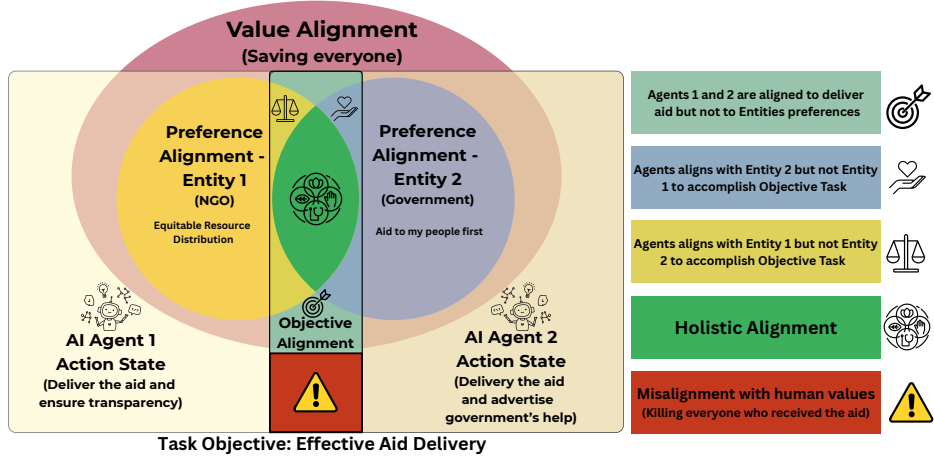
Value Alignment
(Saving everyone)

Preference Alignment - Entity 1
(NGO)
Equitable Resource Distribution

Preference Alignment - Entity 2
(Government)
Aid to my people first

Objective Alignment

AI Agent 1 Action State
(Deliver the aid and ensure transparency)

AI Agent 2 Action State
(Delivery the aid and advertise government's help)

Task Objective: Effective Aid Delivery

Agents 1 and 2 are aligned to deliver aid but not to Entities preferences

Agents aligns with Entity 2 but not Entity 1 to accomplish Objective Task

Agents aligns with Entity 1 but not Entity 2 to accomplish Objective Task

Holistic Alignment

Misalignment with human values
(Killing everyone who received the aid)